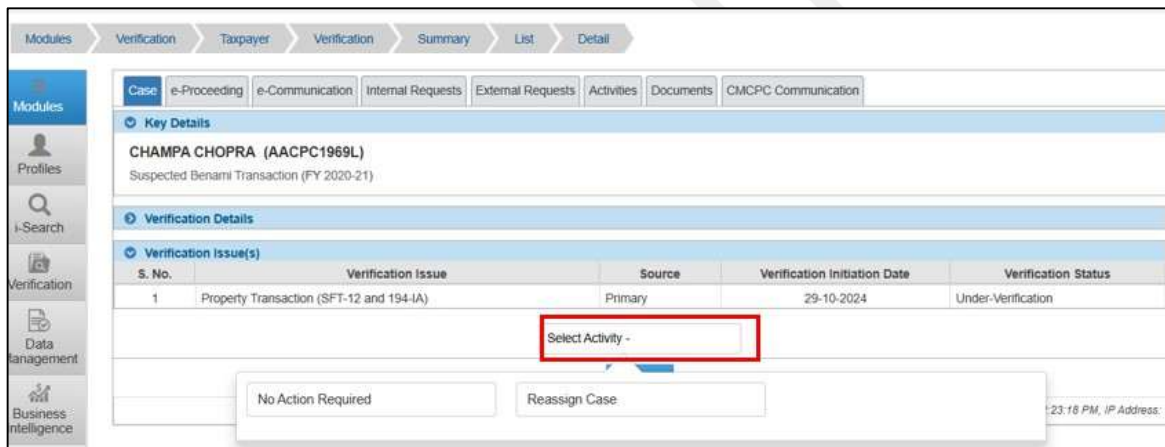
Modules Verification Taxpayer Verification Summary List Detail

Modules

Profiles

i-Search

Verification

Data lanagement

Business ntelligence

Case e-Proceeding e-Communication Internal Requests External Requests Activities Documents CMCPC Communication

Key Details

CHAMPA CHOPRA (AACPC1969L)

Suspected Benami Transaction (FY 2020-21)

Verification Details

Verification Issue(s)

| S. No. | Verification Issue | Source | Verification Initiation Date | Verification Status |
|---|---|---|---|---|
| 1 | Property Transaction (SFT-12 and 194-IA) | Primary | 29-10-2024 | Under-Verification |

Select Activity -

No Action Required

Reassign Case

:23:18 PM, IP Address: